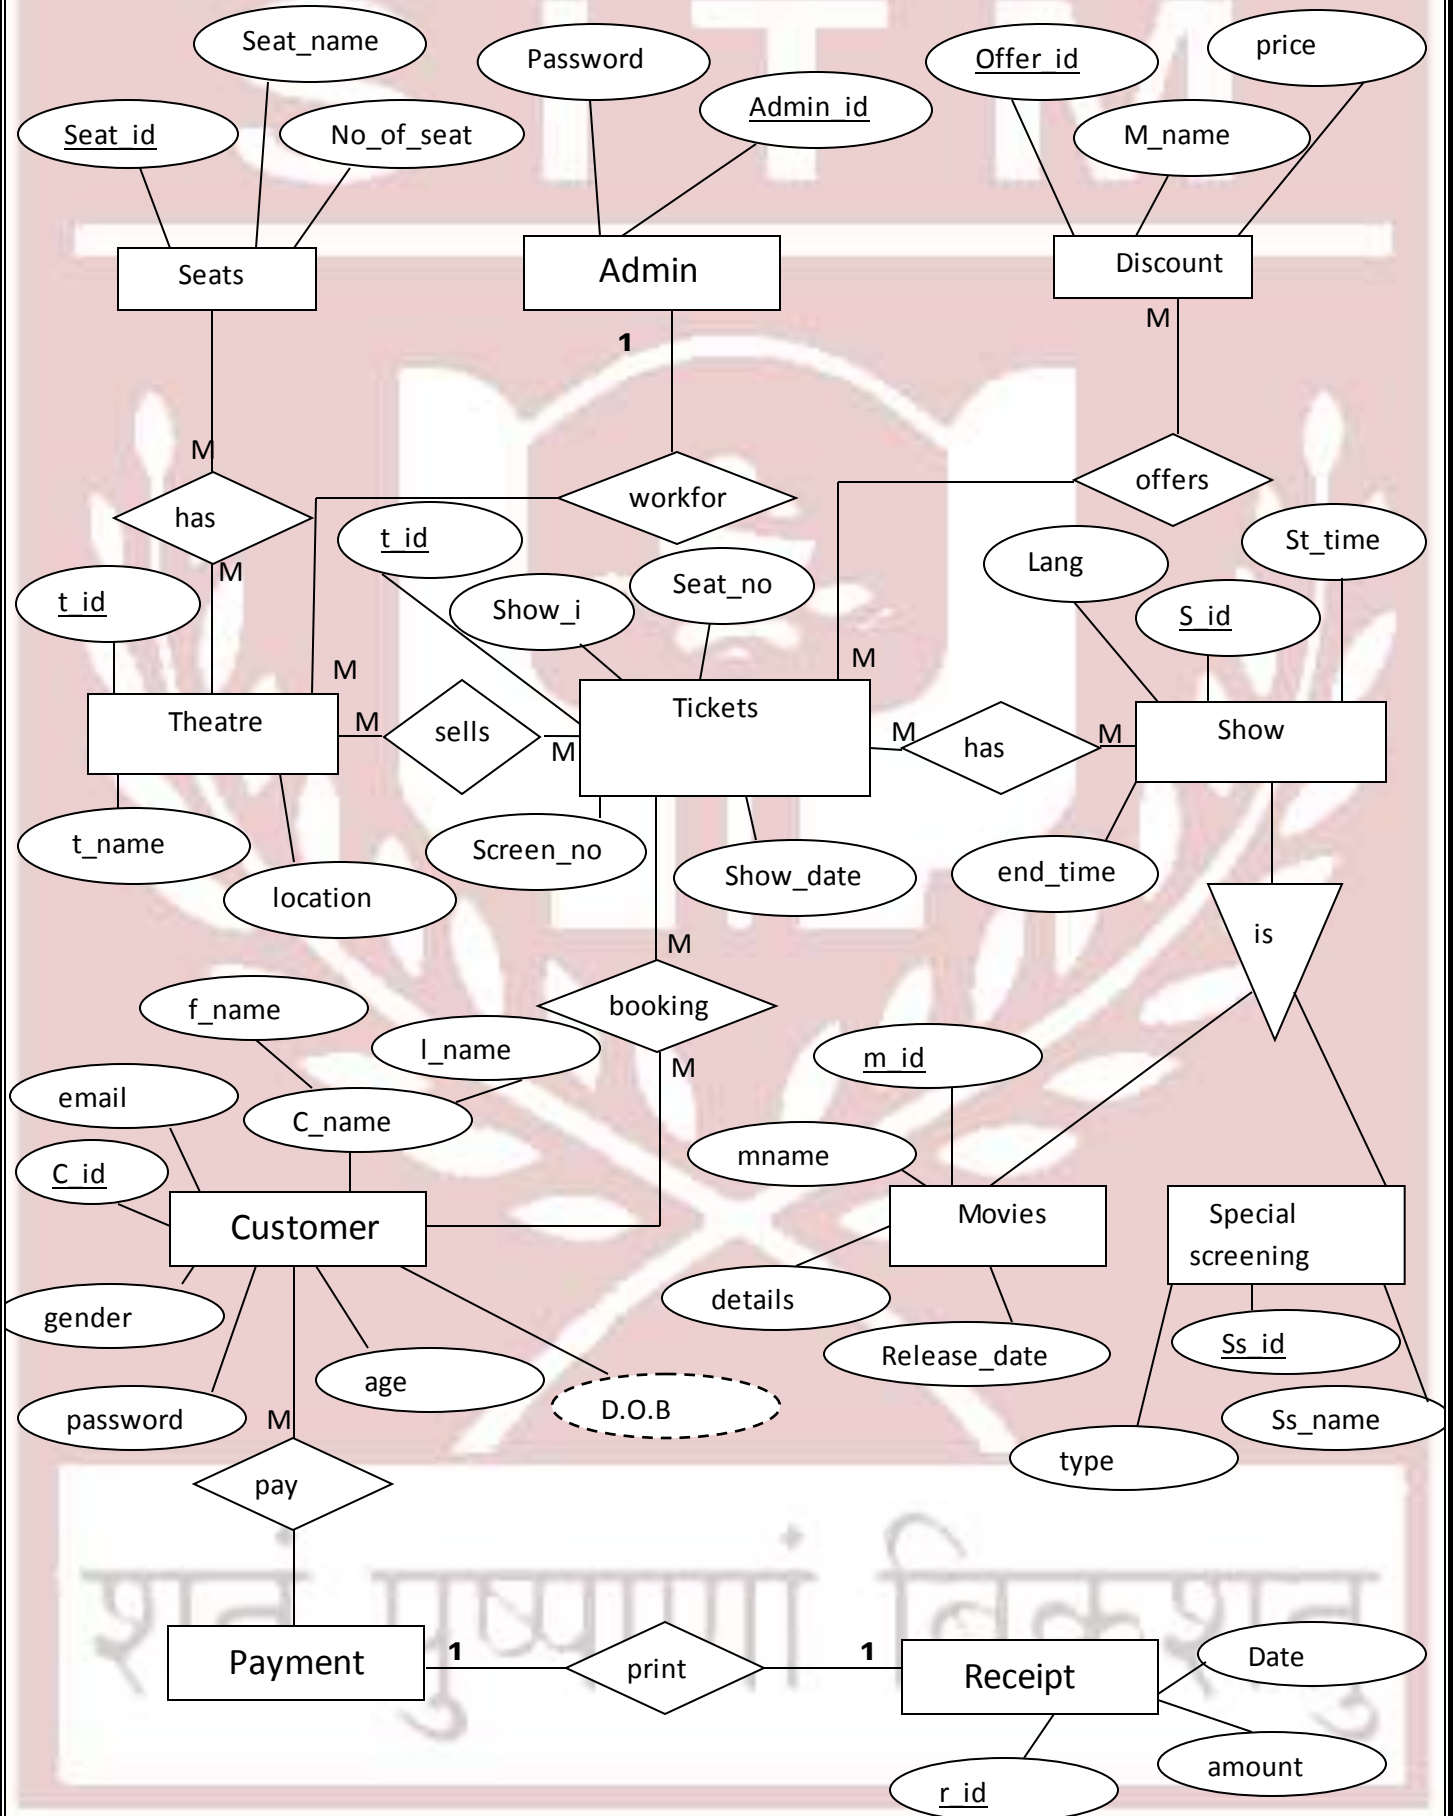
Seat_name
Password
Offer_id
price
Seat_id
No_of_seat
Admin_id
M_name
Seats
Admin
Discount
M
1
M
offers
workfor
has
t_id
St_time
M
Lang
Seat_no
t_id
Show_i
S_id
M
M
Theatre
M
sells
Tickets
M
has
M
Show
M
t_name
Screen_no
end_time
Show_date
location
is
M
f_name
booking
l_name
m_id
M
email
C_name
mname
C_id
Customer
Movies
Special screening
details
gender
Ss_id
Release_date
age
password
M
D.O.B
Ss_name
type
pay
Date
Payment
1
print
1
Receipt
amount
r_id